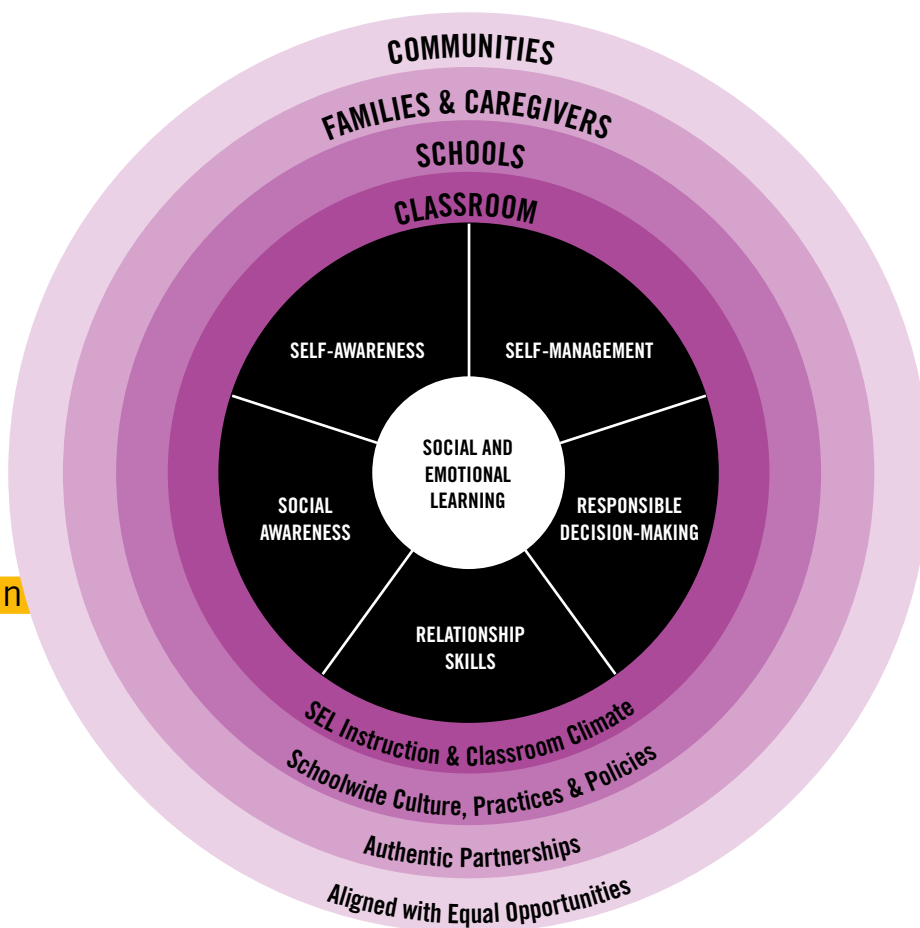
COMMUNITIES

FAMILIES & CAREGIVERS

SCHOOLS

CLASSROOM

SELF-AWARENESS

SELF-MANAGEMENT

SOCIAL AND EMOTIONAL LEARNING

SOCIAL AWARENESS

RESPONSIBLE DECISION-MAKING

RELATIONSHIP SKILLS

n

SEL Instruction & Classroom Climate

Schoolwide Culture, Practices & Policies

Authentic Partnerships

Aligned with Equal Opportunities